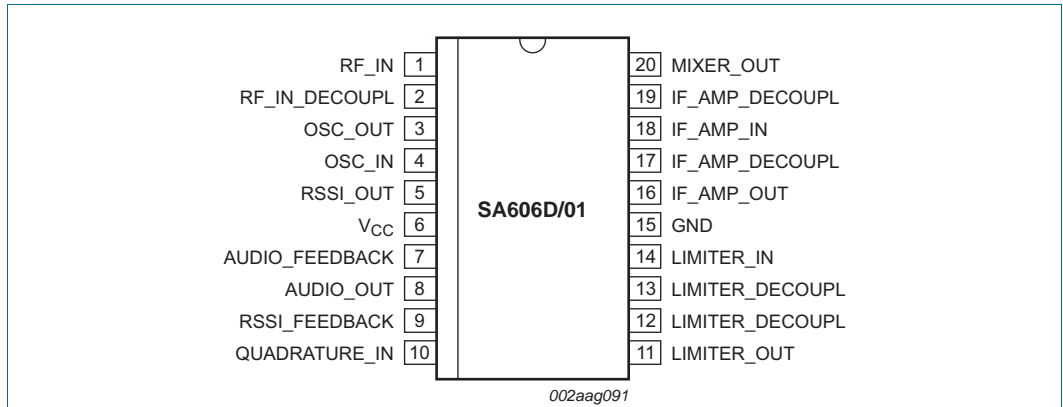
RF_IN 1
RF_IN_DECOUPL 2
OSC_OUT 3
OSC_IN 4
RSSI_OUT 5
$V_{CC}$ 6
AUDIO_FEEDBACK 7
AUDIO_OUT 8
RSSI_FEEDBACK 9
QUADRATURE_IN 10

SA606D/01

20 MIXER_OUT
19 IF_AMP_DECOUPL
18 IF_AMP_IN
17 IF_AMP_DECOUPL
16 IF_AMP_OUT
15 GND
14 LIMITER_IN
13 LIMITER_DECOUPL
12 LIMITER_DECOUPL
11 LIMITER_OUT

002aag091